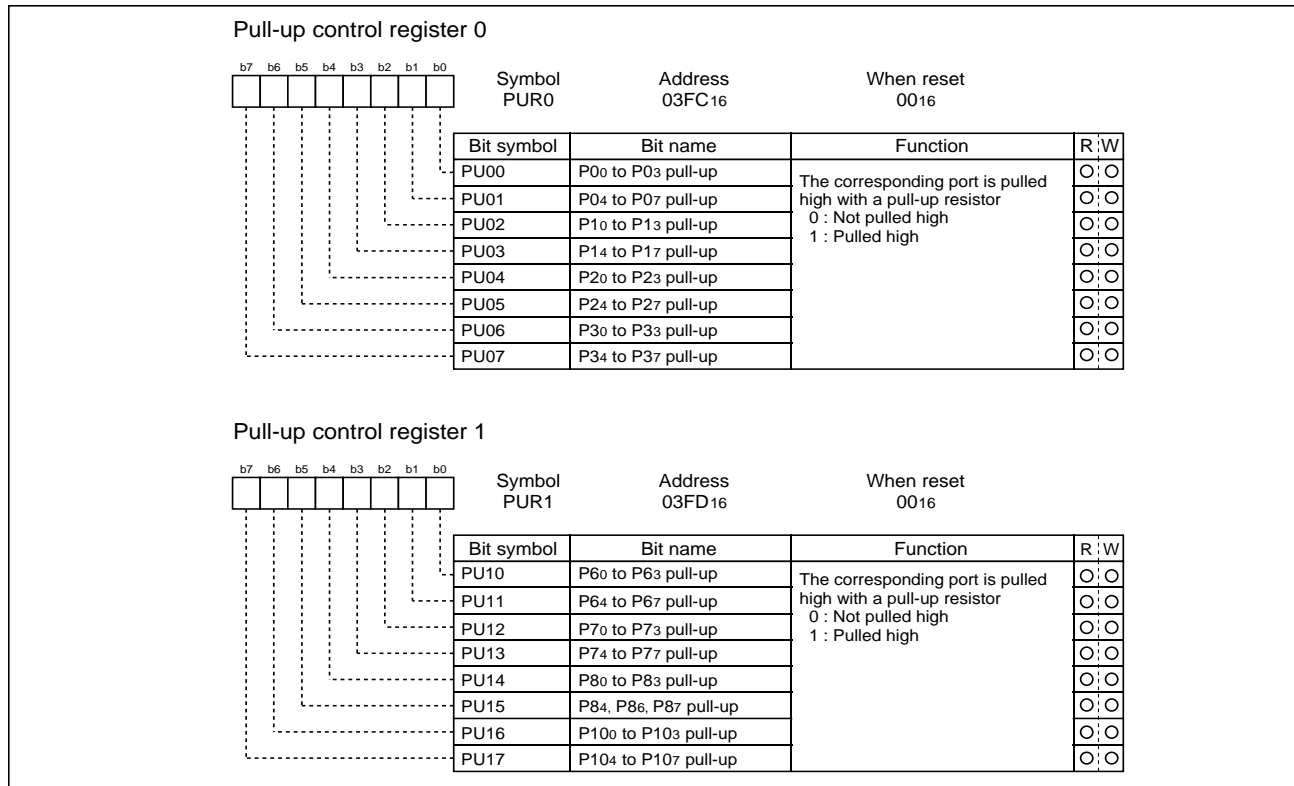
Pull-up control register 0

b7 b6 b5 b4 b3 b2 b1 b0

Symbol PUR0 | Address $03FC_{16}$ | When reset $00_{16}$

| Bit symbol | Bit name | Function | R | W |
|---|---|---|---|---|
| PU00 | $P0_0$ to $P0_3$ pull-up | The corresponding port is pulled high with a pull-up resistor 0 : Not pulled high 1 : Pulled high | O | O |
| PU01 | $P0_4$ to $P0_7$ pull-up | | O | O |
| PU02 | $P1_0$ to $P1_3$ pull-up | | O | O |
| PU03 | $P1_4$ to $P1_7$ pull-up | | O | O |
| PU04 | $P2_0$ to $P2_3$ pull-up | | O | O |
| PU05 | $P2_4$ to $P2_7$ pull-up | | O | O |
| PU06 | $P3_0$ to $P3_3$ pull-up | | O | O |
| PU07 | $P3_4$ to $P3_7$ pull-up | | O | O |

Pull-up control register 1

b7 b6 b5 b4 b3 b2 b1 b0

Symbol PUR1 | Address $03FD_{16}$ | When reset $00_{16}$

| Bit symbol | Bit name | Function | R | W |
|---|---|---|---|---|
| PU10 | $P6_0$ to $P6_3$ pull-up | The corresponding port is pulled high with a pull-up resistor 0 : Not pulled high 1 : Pulled high | O | O |
| PU11 | $P6_4$ to $P6_7$ pull-up | | O | O |
| PU12 | $P7_0$ to $P7_3$ pull-up | | O | O |
| PU13 | $P7_4$ to $P7_7$ pull-up | | O | O |
| PU14 | $P8_0$ to $P8_3$ pull-up | | O | O |
| PU15 | $P8_4$, $P8_6$, $P8_7$ pull-up | | O | O |
| PU16 | $P10_0$ to $P10_3$ pull-up | | O | O |
| PU17 | $P10_4$ to $P10_7$ pull-up | | O | O |